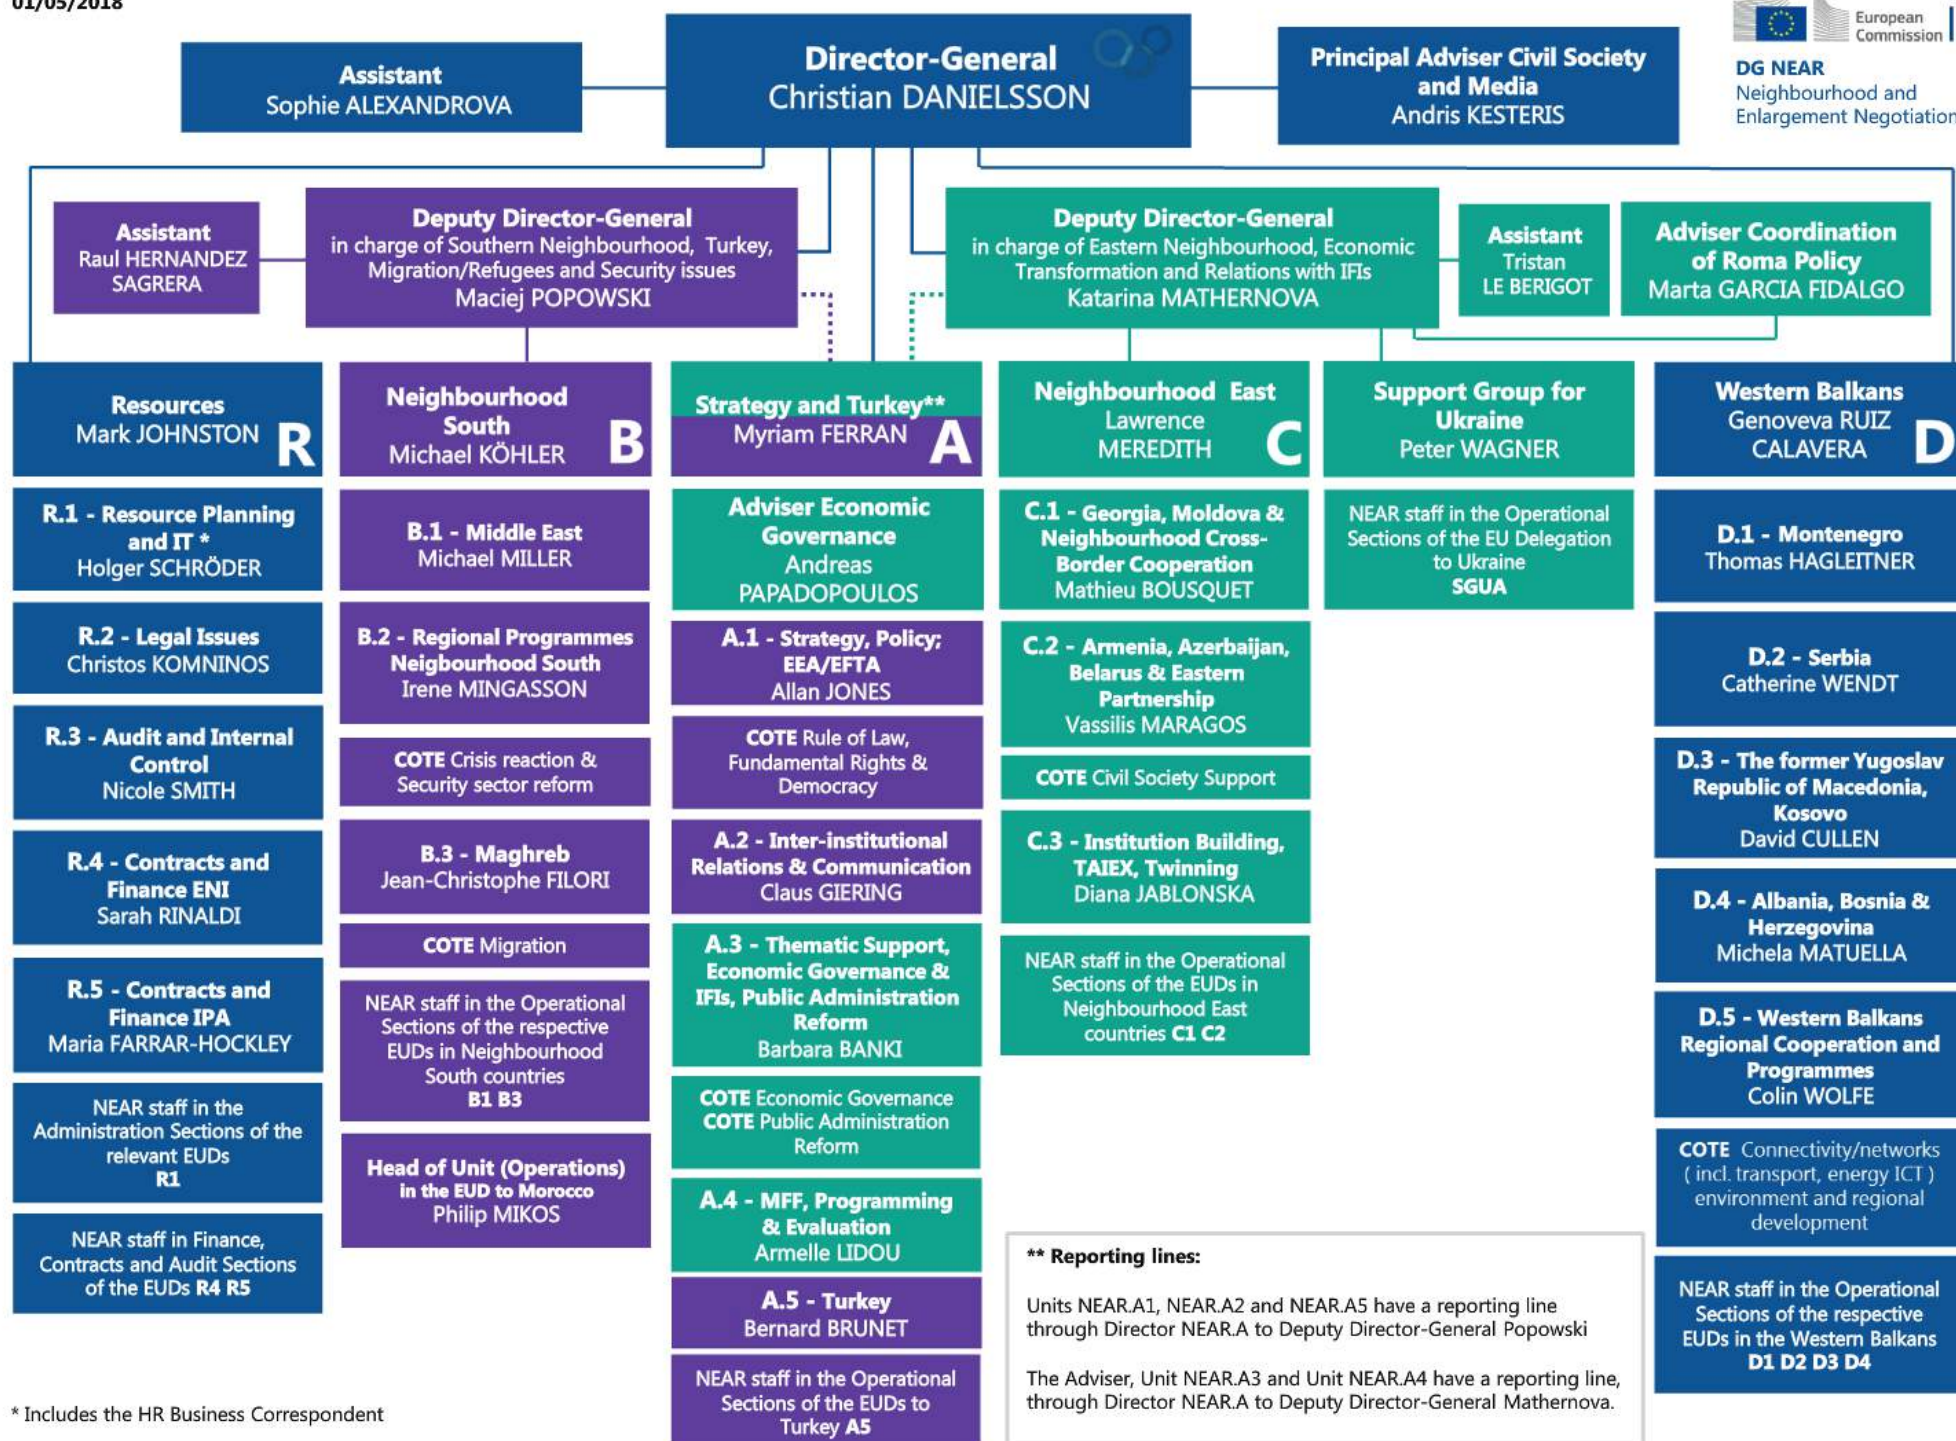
01/05/2018

European Commission

DG NEAR
Neighbourhood and Enlargement Negotiation

Assistant
Sophie ALEXANDROVA

Director-General
Christian DANIELSSON

Principal Adviser Civil Society and Media
Andris KESTERIS

Assistant
Raul HERNANDEZ SAGRERA

Deputy Director-General
in charge of Southern Neighbourhood, Turkey, Migration/Refugees and Security issues
Maciej POPOWSKI

Deputy Director-General
in charge of Eastern Neighbourhood, Economic Transformation and Relations with IFIs
Katarina MATHERNOVA

Assistant
Tristan LE BERIGOT

Adviser Coordination of Roma Policy
Marta GARCIA FIDALGO

Resources
Mark JOHNSTON
R

R.1 - Resource Planning and IT *
Holger SCHRÖDER

R.2 - Legal Issues
Christos KOMNINOS

R.3 - Audit and Internal Control
Nicole SMITH

R.4 - Contracts and Finance ENI
Sarah RINALDI

R.5 - Contracts and Finance IPA
Maria FARRAR-HOCKLEY

NEAR staff in the Administration Sections of the relevant EUDs
R1

NEAR staff in Finance, Contracts and Audit Sections of the EUDs R4 R5

Neighbourhood South
Michael KÖHLER
B

B.1 - Middle East
Michael MILLER

B.2 - Regional Programmes Neigbourhood South
Irene MINGASSON

COTE Crisis reaction & Security sector reform

B.3 - Maghreb
Jean-Christophe FILORI

COTE Migration

NEAR staff in the Operational Sections of the respective EUDs in Neighbourhood South countries
B1 B3

Head of Unit (Operations) in the EUD to Morocco
Philip MIKOS

Strategy and Turkey**
Myriam FERRAN
A

Adviser Economic Governance
Andreas PAPADOPOULOS

A.1 - Strategy, Policy; EEA/EFTA
Allan JONES

COTE Rule of Law, Fundamental Rights & Democracy

A.2 - Inter-institutional Relations & Communication
Claus GIERING

A.3 - Thematic Support, Economic Governance & IFIs, Public Administration Reform
Barbara BANKI

COTE Economic Governance
COTE Public Administration Reform

A.4 - MFF, Programming & Evaluation
Armelle LIDOU

A.5 - Turkey
Bernard BRUNET

NEAR staff in the Operational Sections of the EUDs to Turkey A5

Neighbourhood East
Lawrence MEREDITH
C

C.1 - Georgia, Moldova & Neighbourhood Cross-Border Cooperation
Mathieu BOUSQUET

C.2 - Armenia, Azerbaijan, Belarus & Eastern Partnership
Vassilis MARAGOS

COTE Civil Society Support

C.3 - Institution Building, TAIEX, Twinning
Diana JABLONSKA

NEAR staff in the Operational Sections of the EUDs in Neighbourhood East countries C1 C2

Support Group for Ukraine
Peter WAGNER

NEAR staff in the Operational Sections of the EU Delegation to Ukraine
SGUA

Western Balkans
Genoveva RUIZ CALAVERA
D

D.1 - Montenegro
Thomas HAGLEITNER

D.2 - Serbia
Catherine WENDT

D.3 - The former Yugoslav Republic of Macedonia, Kosovo
David CULLEN

D.4 - Albania, Bosnia & Herzegovina
Michela MATUELLA

D.5 - Western Balkans Regional Cooperation and Programmes
Colin WOLFE

COTE Connectivity/networks ( incl. transport, energy ICT ) environment and regional development

NEAR staff in the Operational Sections of the respective EUDs in the Western Balkans
D1 D2 D3 D4

** Reporting lines:

Units NEAR.A1, NEAR.A2 and NEAR.A5 have a reporting line through Director NEAR.A to Deputy Director-General Popowski

The Adviser, Unit NEAR.A3 and Unit NEAR.A4 have a reporting line, through Director NEAR.A to Deputy Director-General Mathernova.

* Includes the HR Business Correspondent